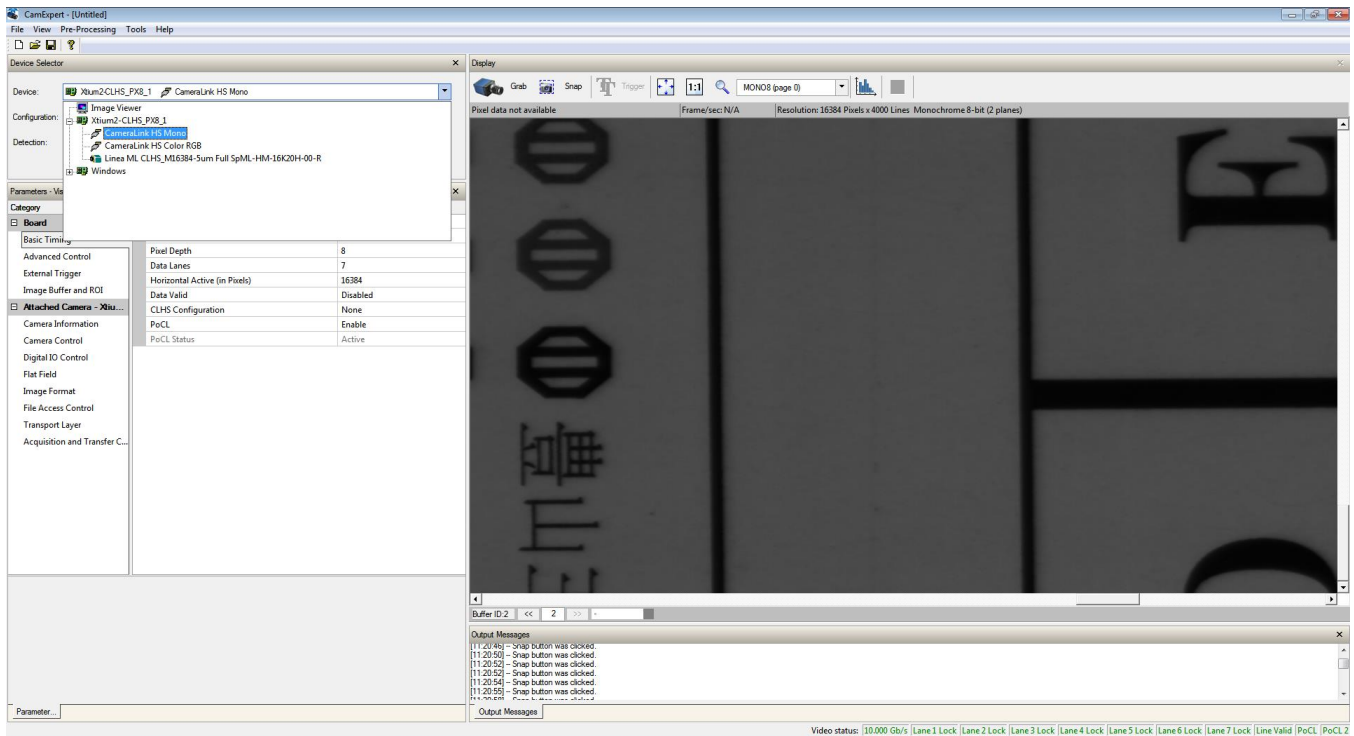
CamExpert - [Untitled]
File View Pre-Processing Tools Help

Device Selector
Device: Xtium2-CLHS_PX8_1 CameraLink HS Mono
Configuration:
Detection:
Image Viewer
Xtium2-CLHS_PX8_1
CameraLink HS Mono
CameraLink HS Color RGB
Linea ML CLHS_M16384-5um Full SpML-HM-16K20H-00-R
Windows

Parameters - Vis
Category
Board
Basic Timing
Advanced Control
External Trigger
Image Buffer and ROI
Attached Camera - Xtiu...
Camera Information
Camera Control
Digital IO Control
Flat Field
Image Format
File Access Control
Transport Layer
Acquisition and Transfer C...

| | |
|---|---|
| Pixel Depth | 8 |
| Data Lanes | 7 |
| Horizontal Active (in Pixels) | 16384 |
| Data Valid | Disabled |
| CLHS Configuration | None |
| PoCL | Enable |
| PoCL Status | Active |

Parameter...

Display
Grab Snap Trigger 1:1 MONO8 (page 0)
Pixel data not available Frame/sec: N/A Resolution: 16384 Pixels x 4000 Lines Monochrome 8-bit (2 planes)

Buffer ID:2 << 2 >>

Output Messages
[11:20:46] -- Snap button was clicked.
[11:20:50] -- Snap button was clicked.
[11:20:52] -- Snap button was clicked.
[11:20:52] -- Snap button was clicked.
[11:20:54] -- Snap button was clicked.
[11:20:55] -- Snap button was clicked.
Output Messages

Video status: 10.000 Gb/s Lane 1 Lock Lane 2 Lock Lane 3 Lock Lane 4 Lock Lane 5 Lock Lane 6 Lock Lane 7 Lock Line Valid PoCL PoCL 2